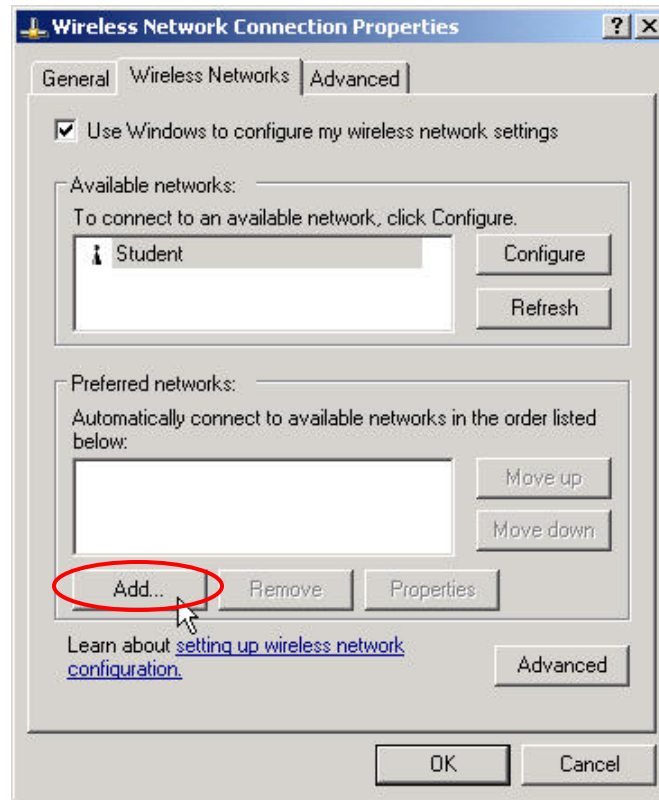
Wireless Network Connection Properties

?
X

General
Wireless Networks
Advanced

Use Windows to configure my wireless network settings

Available networks:

To connect to an available network, click Configure.

Student

Configure

Refresh

Preferred networks:

Automatically connect to available networks in the order listed below:

Move up

Move down

Add...

Remove

Properties

Learn about setting up wireless network configuration.

Advanced

OK

Cancel